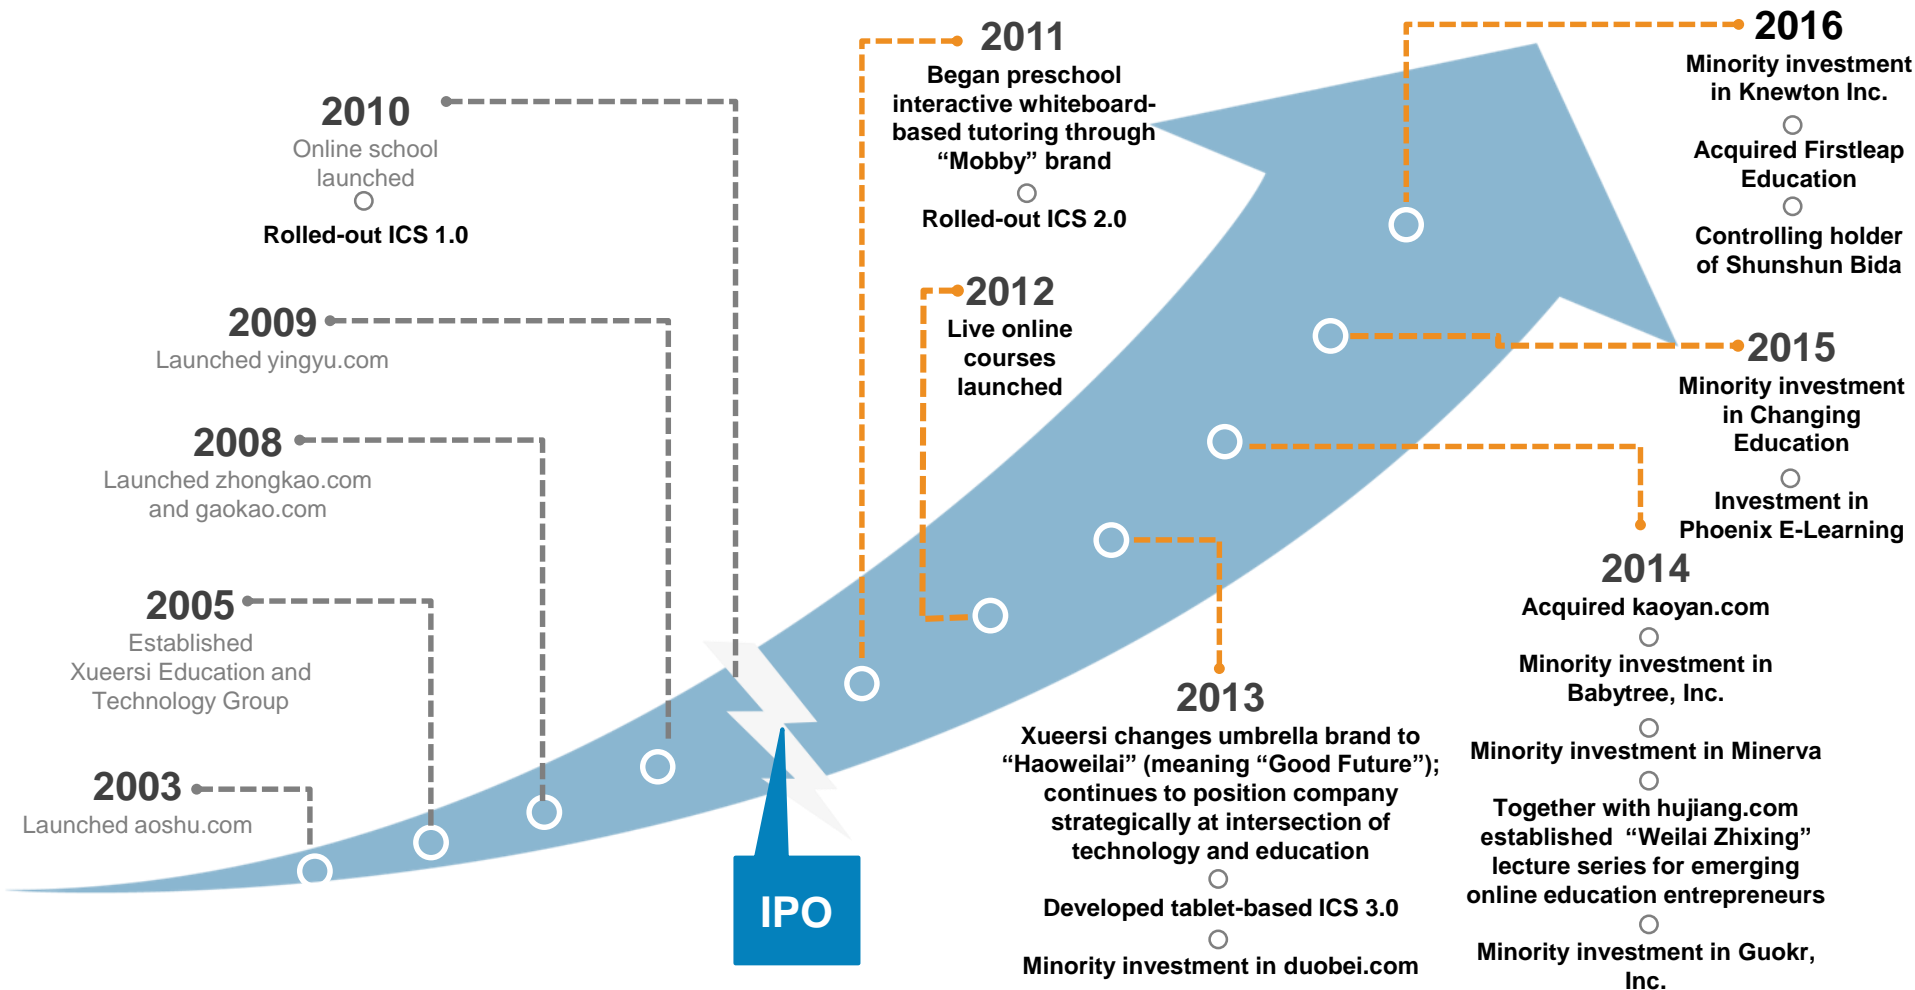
2010
Online school launched
Rolled-out ICS 1.0

2009
Launched yingyu.com

2008
Launched zhongkao.com and gaokao.com

2005
Established Xueersi Education and Technology Group

2003
Launched aoshu.com

IPO

2011
Began preschool interactive whiteboard-based tutoring through "Mobby" brand
Rolled-out ICS 2.0

2012
Live online courses launched

2013
Xueersi changes umbrella brand to "Haoweilai" (meaning "Good Future"); continues to position company strategically at intersection of technology and education
Developed tablet-based ICS 3.0
Minority investment in duobei.com

2016
Minority investment in Knewton Inc.
Acquired Firstleap Education
Controlling holder of Shunshun Bida

2015
Minority investment in Changing Education
Investment in Phoenix E-Learning

2014
Acquired kaoyan.com
Minority investment in Babytree, Inc.
Minority investment in Minerva
Together with hujiang.com established "Weilai Zhixing" lecture series for emerging online education entrepreneurs
Minority investment in Guokr, Inc.